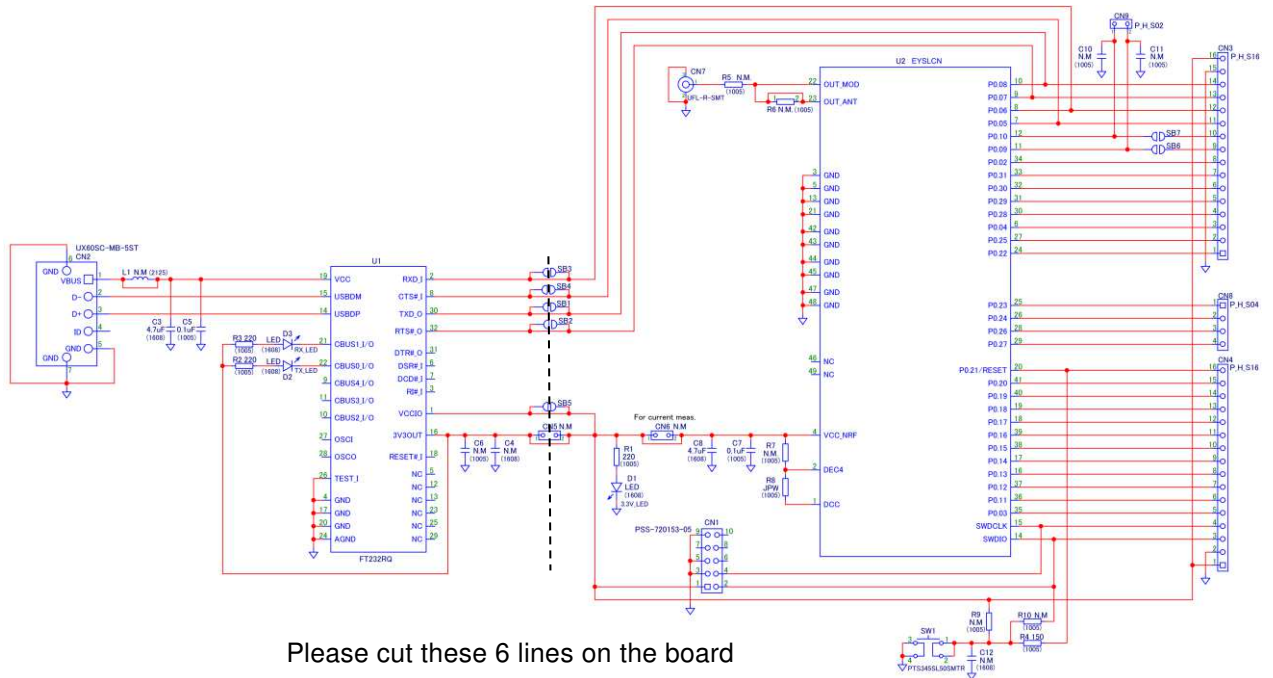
UX60SC-MB-5ST
CN2
GND
VBUS
D-
D+
ID
GND
6
1
2
3
4
5
7
L1 N.M (2125)
C3 4.7uF (1608)
C5 0.1uF (1005)
R3 220 (1005)
R2 220 (1005)
D3 LED (1608) RX_LED
D2 LED (1608) TX_LED
U1
VCC
USBDM
USBDP
CBUS1_I/O
CBUS0_I/O
CBUS4_I/O
CBUS3_I/O
CBUS2_I/O
OSCI
OSCO
TEST_I
GND
GND
GND
AGND
19
15
14
21
22
9
11
10
27
28
26
4
17
20
24
RXD_I
CTS#_I
TXD_O
RTS#_O
DTR#_O
DSR#_I
DCD#_I
RI#_I
VCCIO
3V3OUT
RESET#_I
NC
NC
NC
NC
NC
NC
2
8
30
32
31
6
7
3
1
16
18
5
12
13
23
25
29
FT232RQ
SB3
SB4
SB1
SB2
SB5
CN5 N.M
C6 N.M (1005)
C4 N.M (1608)
For current meas.
CN6 N.M
R1 220 (1005)
D1 LED (1608) 3.3V_LED
C8 4.7uF (1608)
C7 0.1uF (1005)
R7 N.M (1005)
R8 JPW (1005)
CN1
PSS-720153-05
9
7
5
3
1
10
8
6
4
2
CN7
UFL-R-SMT
R5 N.M (1005)
R6 N.M (1005)
U2 EYSLCN
OUT_MOD
OUT_ANT
22
23
GND
GND
GND
GND
GND
GND
GND
GND
GND
GND
3
5
13
21
42
43
44
45
47
48
NC
NC
46
49
VCC_NRF
DEC4
DCC
4
2
1
P0.08
P0.07
P0.06
P0.05
P0.10
P0.09
P0.02
P0.31
P0.30
P0.29
P0.28
P0.04
P0.25
P0.22
10
9
8
7
12
11
34
33
32
31
30
6
27
24
P0.23
P0.24
P0.26
P0.27
25
26
28
29
P0.21/RESET
P0.20
P0.19
P0.18
P0.17
P0.16
P0.15
P0.14
P0.13
P0.12
P0.11
P0.03
SWDCLK
SWDIO
20
41
40
19
18
39
38
17
16
37
36
35
15
14
CN9
P_H_S02
2
1
C10 N.M (1005)
C11 N.M (1005)
SB7
SB6
CN3
P_H_S16
16
15
14
13
12
11
10
9
8
7
6
5
4
3
2
1
CN8
P_H_S04
1
2
3
4
CN4
P_H_S16
16
15
14
13
12
11
10
9
8
7
6
5
4
3
2
1
R9 N.M (1005)
R10 N.M (1005)
R4 150 (1005)
SW1
3
4
1
2
PTS345SL50SMTR
C12 N.M (1608)

Please cut these 6 lines on the board